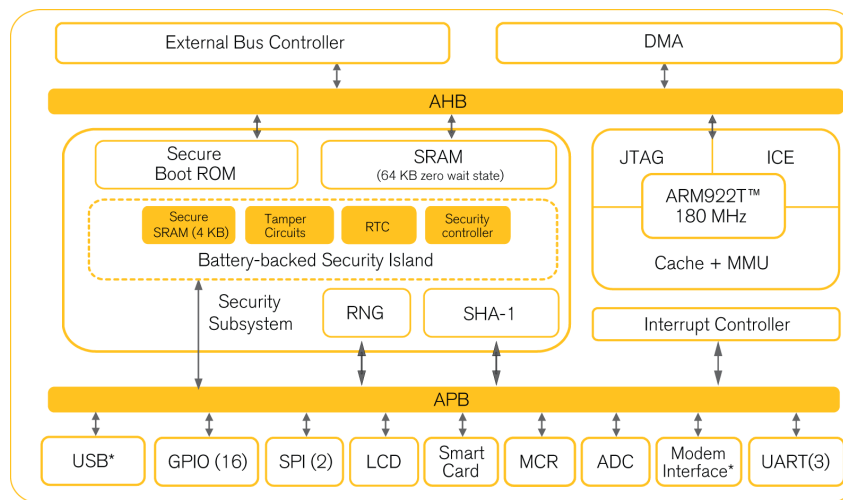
External Bus Controller

DMA

AHB

Secure Boot ROM

SRAM
(64 KB zero wait state)

Secure SRAM (4 KB)

Tamper Circuits

RTC

Security controller

Battery-backed Security Island

Security Subsystem

RNG

SHA-1

JTAG

ICE

ARM922T™
180 MHz

Cache + MMU

Interrupt Controller

APB

USB*

GPIO (16)

SPI (2)

LCD

Smart Card

MCR

ADC

Modem Interface*

UART(3)